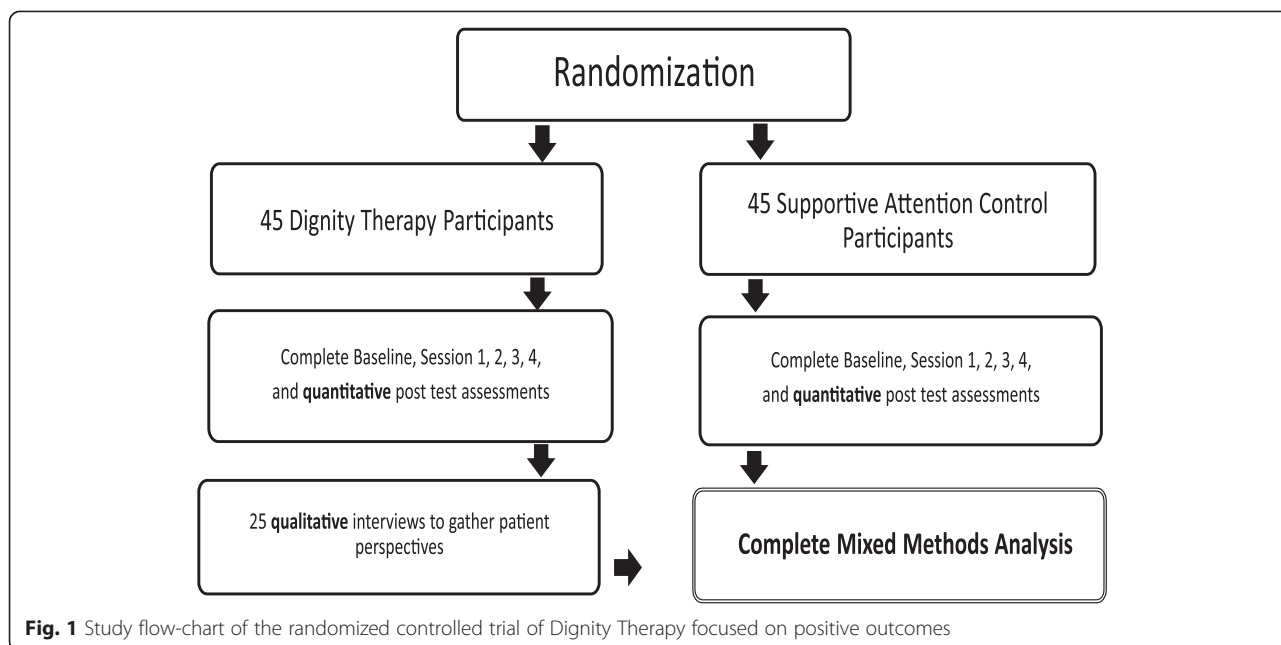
Randomization

45 Dignity Therapy Participants

45 Supportive Attention Control Participants

Complete Baseline, Session 1, 2, 3, 4, and **quantitative** post test assessments

Complete Baseline, Session 1, 2, 3, 4, and **quantitative** post test assessments

25 **qualitative** interviews to gather patient perspectives

**Complete Mixed Methods Analysis**

**Fig. 1** Study flow-chart of the randomized controlled trial of Dignity Therapy focused on positive outcomes